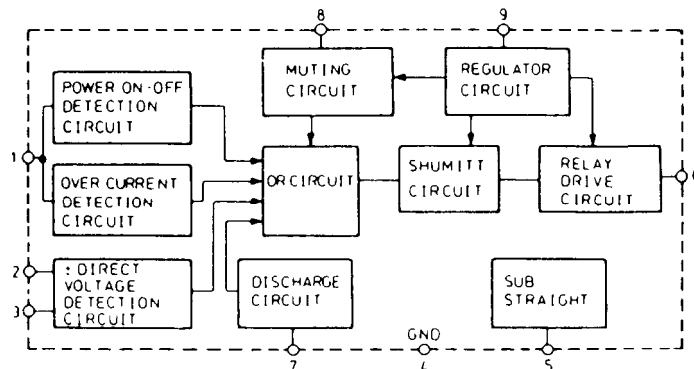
8
9
MUTING CIRCUIT
REGULATOR CIRCUIT
POWER ON-OFF DETECTION CIRCUIT
1
OVER CURRENT DETECTION CIRCUIT
OR CIRCUIT
SHUMITT CIRCUIT
RELAY DRIVE CIRCUIT
6
2
3
: DIRECT VOLTAGE DETECTION CIRCUIT
DISCHARGE CIRCUIT
SUB STRAIGHT
GND
7
4
5